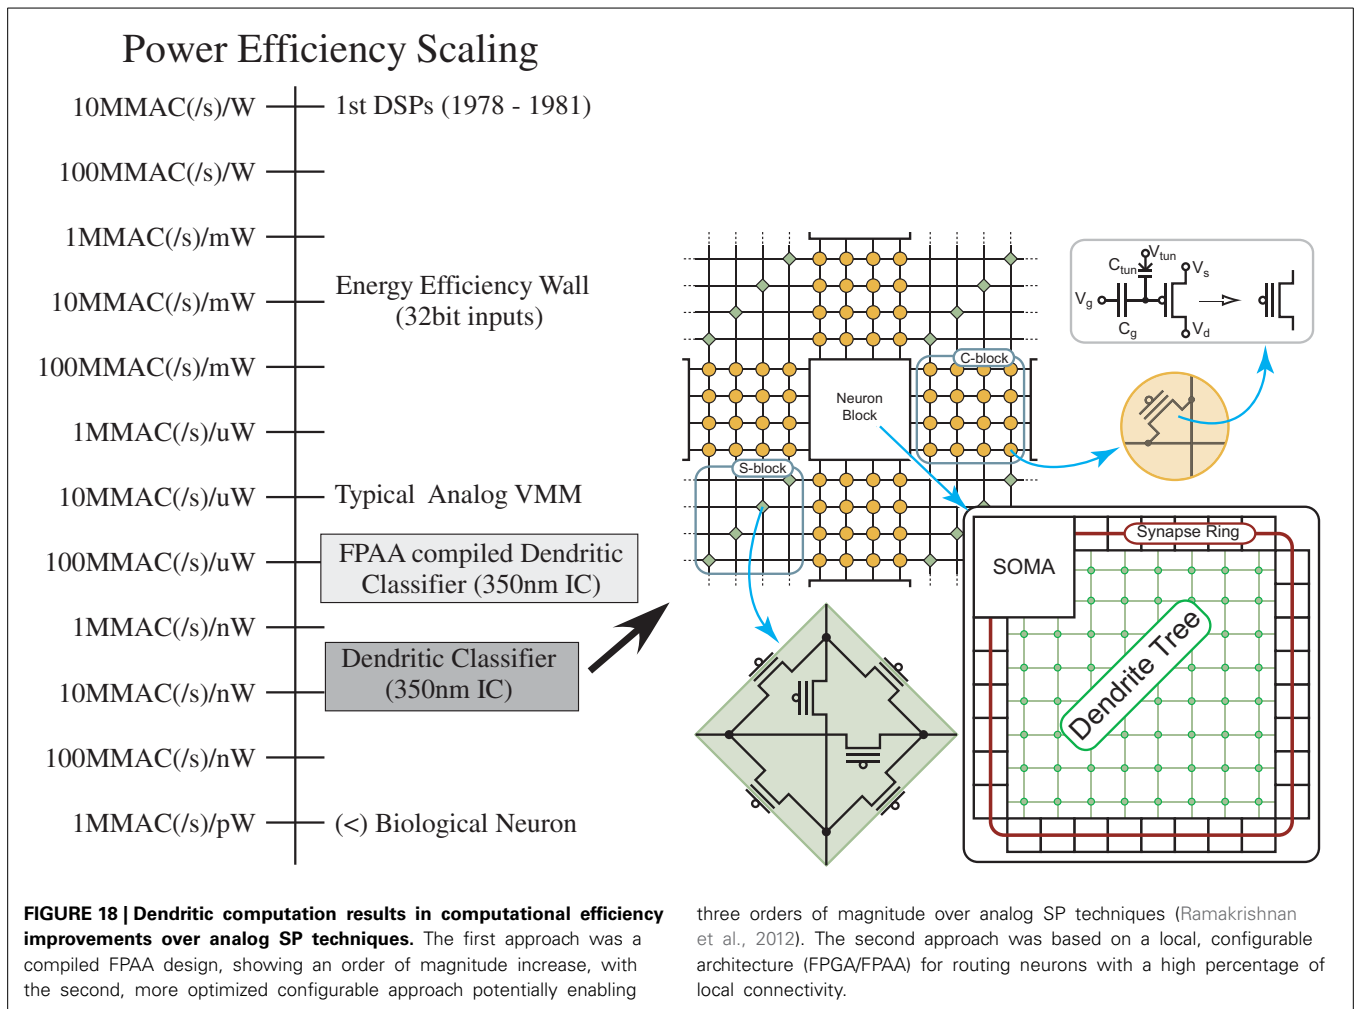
Power Efficiency Scaling

10MMAC(/s)/W
1st DSPs (1978 - 1981)
100MMAC(/s)/W
1MMAC(/s)/mW
10MMAC(/s)/mW
Energy Efficiency Wall (32bit inputs)
100MMAC(/s)/mW
1MMAC(/s)/uW
10MMAC(/s)/uW
Typical Analog VMM
100MMAC(/s)/uW
FPAA compiled Dendritic Classifier (350nm IC)
1MMAC(/s)/nW
Dendritic Classifier (350nm IC)
10MMAC(/s)/nW
100MMAC(/s)/nW
1MMAC(/s)/pW
(<) Biological Neuron

$C_{tun}$ $V_{tun}$ $V_s$ $V_g$ $C_g$ $V_d$

C-block
Neuron Block
S-block
Synapse Ring
SOMA
Dendrite Tree

**FIGURE 18 | Dendritic computation results in computational efficiency improvements over analog SP techniques.** The first approach was a compiled FPAA design, showing an order of magnitude increase, with the second, more optimized configurable approach potentially enabling

three orders of magnitude over analog SP techniques (Ramakrishnan et al., 2012). The second approach was based on a local, configurable architecture (FPGA/FPAA) for routing neurons with a high percentage of local connectivity.